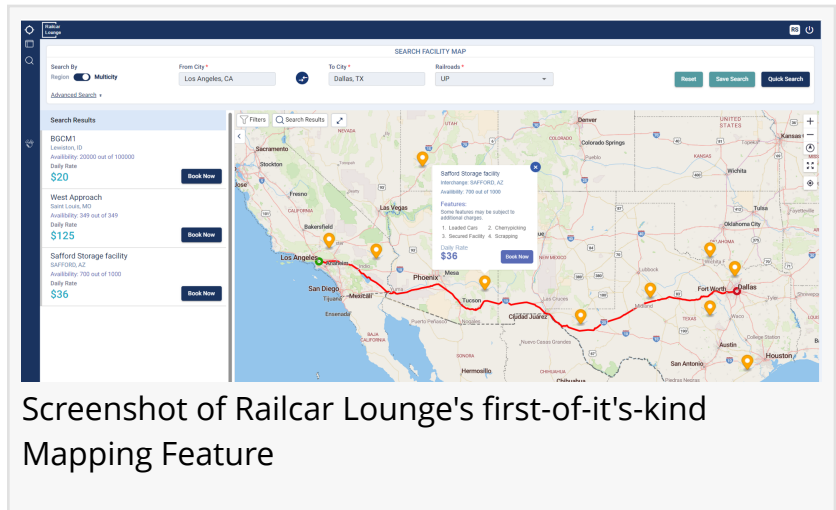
Railcar Lounge

RS

SEARCH FACILITY MAP

Search By
Region Multicity

From City *
Los Angeles, CA

To City *
Dallas, TX

Railroads *
UP

Reset Save Search Quick Search

Advanced Search +

Search Results

BGCM1
Lewiston, ID
Availability: 20000 out of 100000
Daily Rate
$20
Book Now

West Approach
Saint Louis, MO
Availability: 349 out of 349
Daily Rate
$125
Book Now

Safford Storage facility
SAFFORD, AZ
Availability: 700 out of 1000
Daily Rate
$36
Book Now

Filters Search Results

Safford Storage facility
Interchange: SAFFORD, AZ
Availability: 700 out of 1000
Features:
Some features may be subject to additional charges.
1. Loaded Cars 2. Cherrypicking
3. Secured Facility 4. Scrapping
Daily Rate
$36
Book Now

Sacramento Stockton Fresno Bakersfield Los Angeles Anaheim San Diego Tijuana Mexicali Ensenada Las Vegas Phoenix Mesa Tucson Ciudad Juárez Las Cruces Hermosillo Chihuahua Denver Colorado Springs UNITED STATES Kansas Wichita KANSAS Tulsa Oklahoma City OKLAHOMA Lubbock Midland Fort Worth Dallas TEXAS Waco Austin Houston San Antonio NEW MEXICO

Screenshot of Railcar Lounge's first-of-it's-kind Mapping Feature